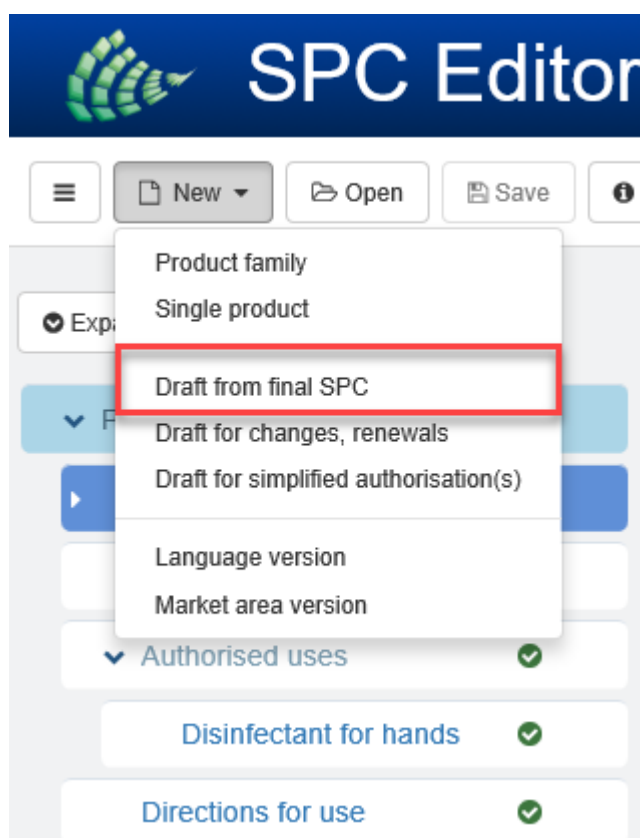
SPC Editor

New Open Save

Product family
Single product

Draft from final SPC
Draft for changes, renewals
Draft for simplified authorisation(s)

Language version
Market area version

Expa

P

Authorised uses

Disinfectant for hands

Directions for use